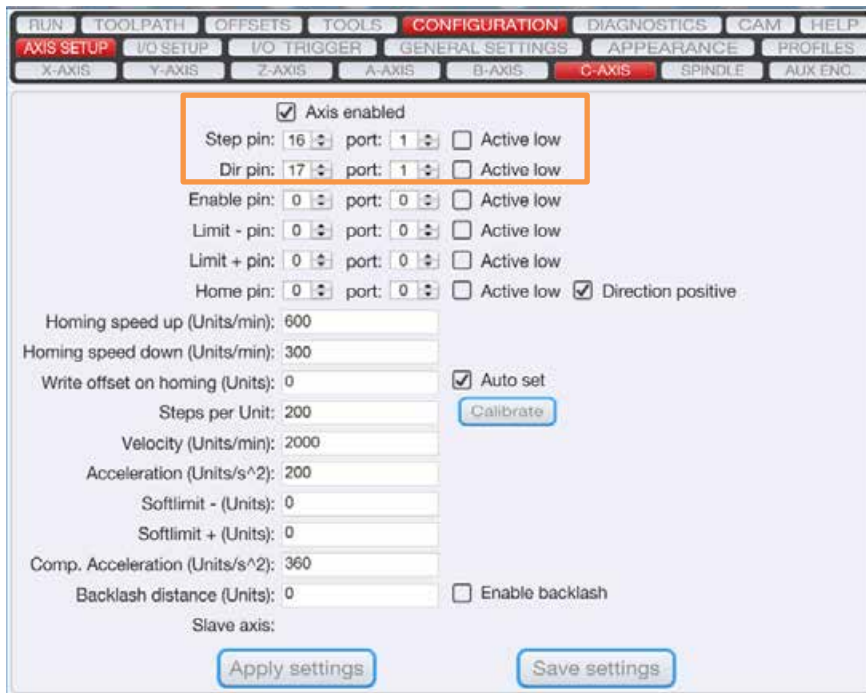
RUN TOOLPATH OFFSETS TOOLS CONFIGURATION DIAGNOSTICS CAM HELP
AXIS SETUP I/O SETUP I/O TRIGGER GENERAL SETTINGS APPEARANCE PROFILES
X-AXIS Y-AXIS Z-AXIS A-AXIS B-AXIS C-AXIS SPINDLE AUX ENC.

☑ Axis enabled
Step pin: 16 port: 1 ☐ Active low
Dir pin: 17 port: 1 ☐ Active low
Enable pin: 0 port: 0 ☐ Active low
Limit - pin: 0 port: 0 ☐ Active low
Limit + pin: 0 port: 0 ☐ Active low
Home pin: 0 port: 0 ☐ Active low ☑ Direction positive
Homing speed up (Units/min): 600
Homing speed down (Units/min): 300
Write offset on homing (Units): 0 ☑ Auto set
Steps per Unit: 200 Calibrate
Velocity (Units/min): 2000
Acceleration (Units/s^2): 200
Softlimit - (Units): 0
Softlimit + (Units): 0
Comp. Acceleration (Units/s^2): 360
Backlash distance (Units): 0 ☐ Enable backlash
Slave axis:
Apply settings Save settings